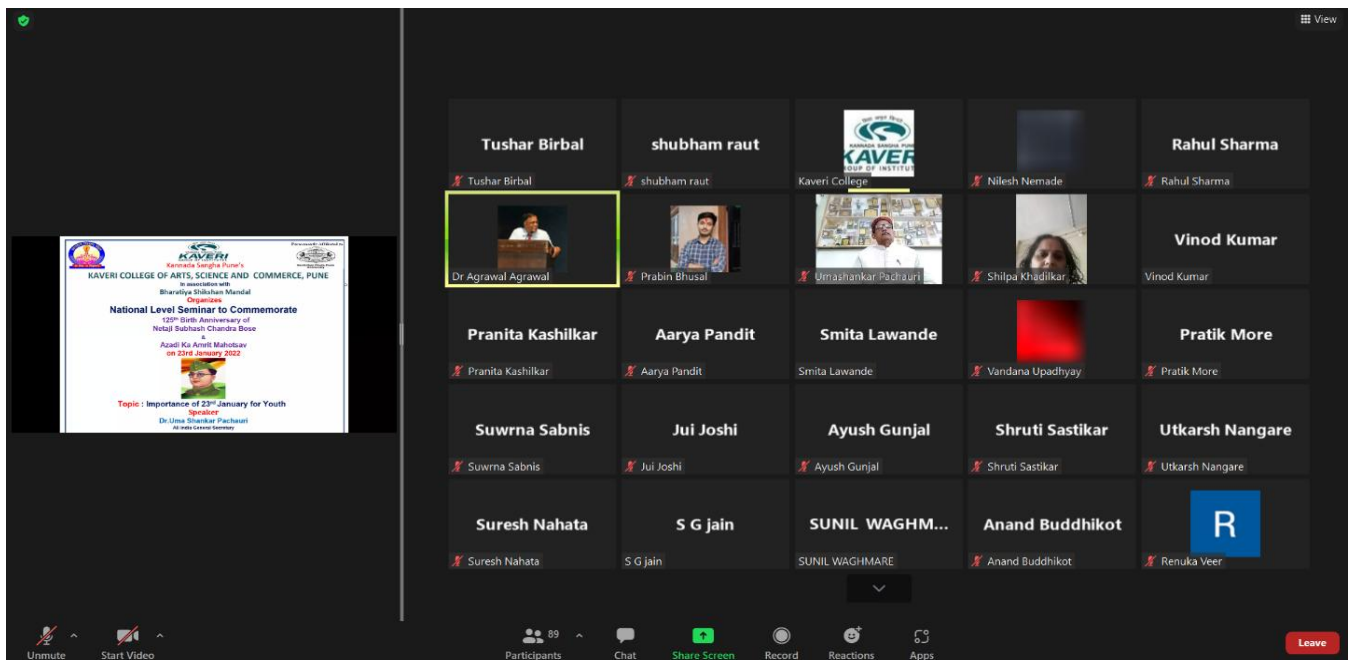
View

KAVERI
Kannada Sangha Pune's
KAVERI COLLEGE OF ARTS, SCIENCE AND COMMERCE, PUNE
In association with
Bharatiya Shikshan Mandal
Organizes
National Level Seminar to Commemorate
125th Birth Anniversary of
Netaji Subhash Chandra Bose
&
Azadi Ka Amrit Mahotsav
on 23rd January 2022

Topic : Importance of 23rd January for Youth
Speaker
Dr.Uma Shankar Pachauri
All India General Secretary

Tushar Birbal
Tushar Birbal
shubham raut
shubham raut
KAVERI
Kaveri College
Nilesh Nemade
Rahul Sharma
Rahul Sharma
Dr Agrawal Agrawal
Prabin Bhusal
Umashankar Pachauri
Shilpa Khadilkar
Vinod Kumar
Vinod Kumar
Pranita Kashilkar
Pranita Kashilkar
Aarya Pandit
Aarya Pandit
Smita Lawande
Smita Lawande
Vandana Upadhyay
Pratik More
Pratik More
Suwrna Sabnis
Suwrna Sabnis
Jui Joshi
Jui Joshi
Ayush Gunjal
Ayush Gunjal
Shruti Sastikar
Shruti Sastikar
Utkarsh Nangare
Utkarsh Nangare
Suresh Nahata
Suresh Nahata
S G jain
S G jain
SUNIL WAGHM...
SUNIL WAGHMARE
Anand Buddhikot
Anand Buddhikot
R
Renuka Veer

Unmute
Start Video
89
Participants
Chat
Share Screen
Record
Reactions
Apps
Leave